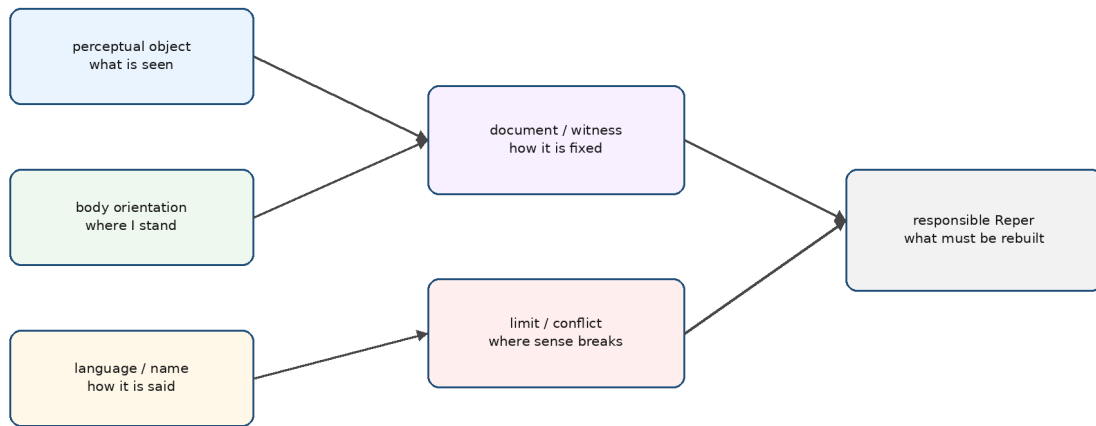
perceptual object
what is seen

body orientation
where I stand

language / name
how it is said

document / witness
how it is fixed

limit / conflict
where sense breaks

responsible Reper
what must be rebuilt